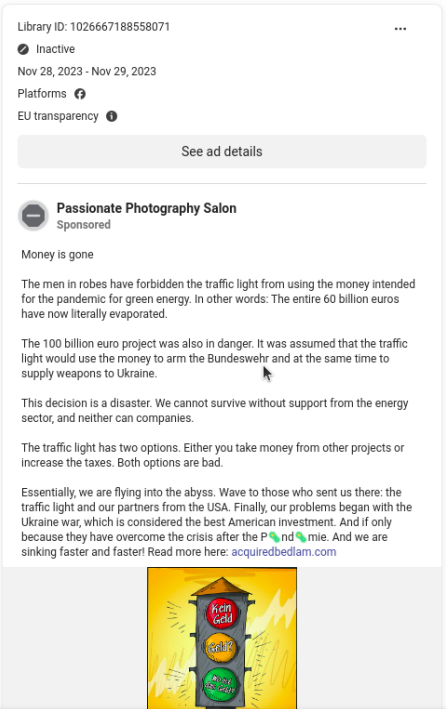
Library ID: 1026667188558071

Inactive

Nov 28, 2023 - Nov 29, 2023

Platforms

EU transparency

See ad details

Passionate Photography Salon
Sponsored

Money is gone

The men in robes have forbidden the traffic light from using the money intended for the pandemic for green energy. In other words: The entire 60 billion euros have now literally evaporated.

The 100 billion euro project was also in danger. It was assumed that the traffic light would use the money to arm the Bundeswehr and at the same time to supply weapons to Ukraine.

This decision is a disaster. We cannot survive without support from the energy sector, and neither can companies.

The traffic light has two options. Either you take money from other projects or increase the taxes. Both options are bad.

Essentially, we are flying into the abyss. Wave to those who sent us there: the traffic light and our partners from the USA. Finally, our problems began with the Ukraine war, which is considered the best American investment. And if only because they have overcome the crisis after the P nd mie. And we are sinking faster and faster! Read more here: acquiredbedlam.com

Kein Geld

Geld?

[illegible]